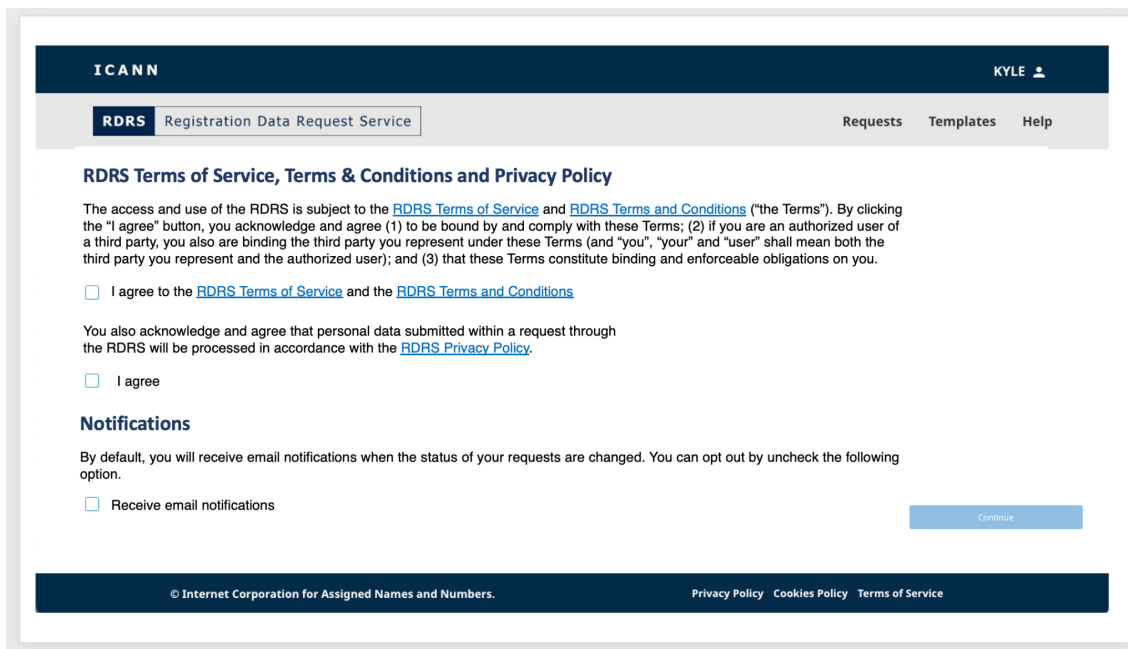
ICANN

KYLE

RDRS Registration Data Request Service

Requests Templates Help

RDRS Terms of Service, Terms & Conditions and Privacy Policy

The access and use of the RDRS is subject to the RDRS Terms of Service and RDRS Terms and Conditions ("the Terms"). By clicking the "I agree" button, you acknowledge and agree (1) to be bound by and comply with these Terms; (2) if you are an authorized user of a third party, you also are binding the third party you represent under these Terms (and "you", "your" and "user" shall mean both the third party you represent and the authorized user); and (3) that these Terms constitute binding and enforceable obligations on you.

I agree to the RDRS Terms of Service and the RDRS Terms and Conditions

You also acknowledge and agree that personal data submitted within a request through the RDRS will be processed in accordance with the RDRS Privacy Policy.

I agree

Notifications

By default, you will receive email notifications when the status of your requests are changed. You can opt out by uncheck the following option.

Receive email notifications

Continue

© Internet Corporation for Assigned Names and Numbers.

Privacy Policy Cookies Policy Terms of Service